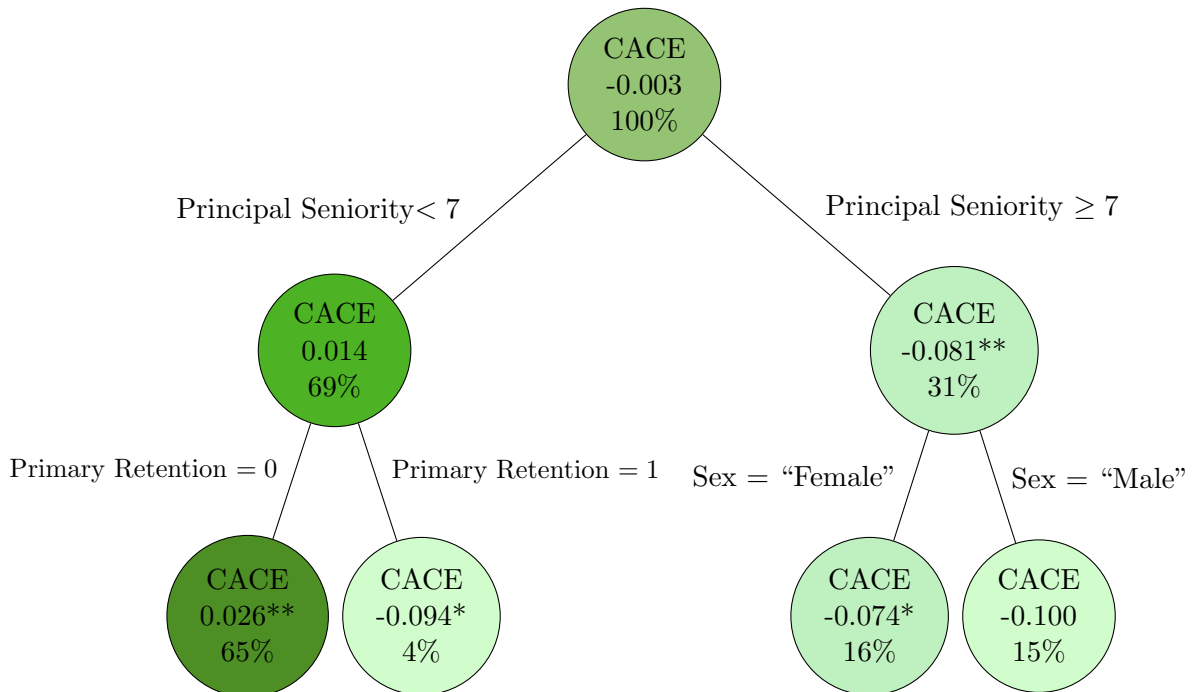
CACE
-0.003
100%

Principal Seniority$< 7$

Principal Seniority $\geq 7$

CACE
0.014
69%

CACE
-0.081**
31%

Primary Retention = 0

Primary Retention = 1

Sex = “Female”

Sex = “Male”

CACE
0.026**
65%

CACE
-0.094*
4%

CACE
-0.074*
16%

CACE
-0.100
15%